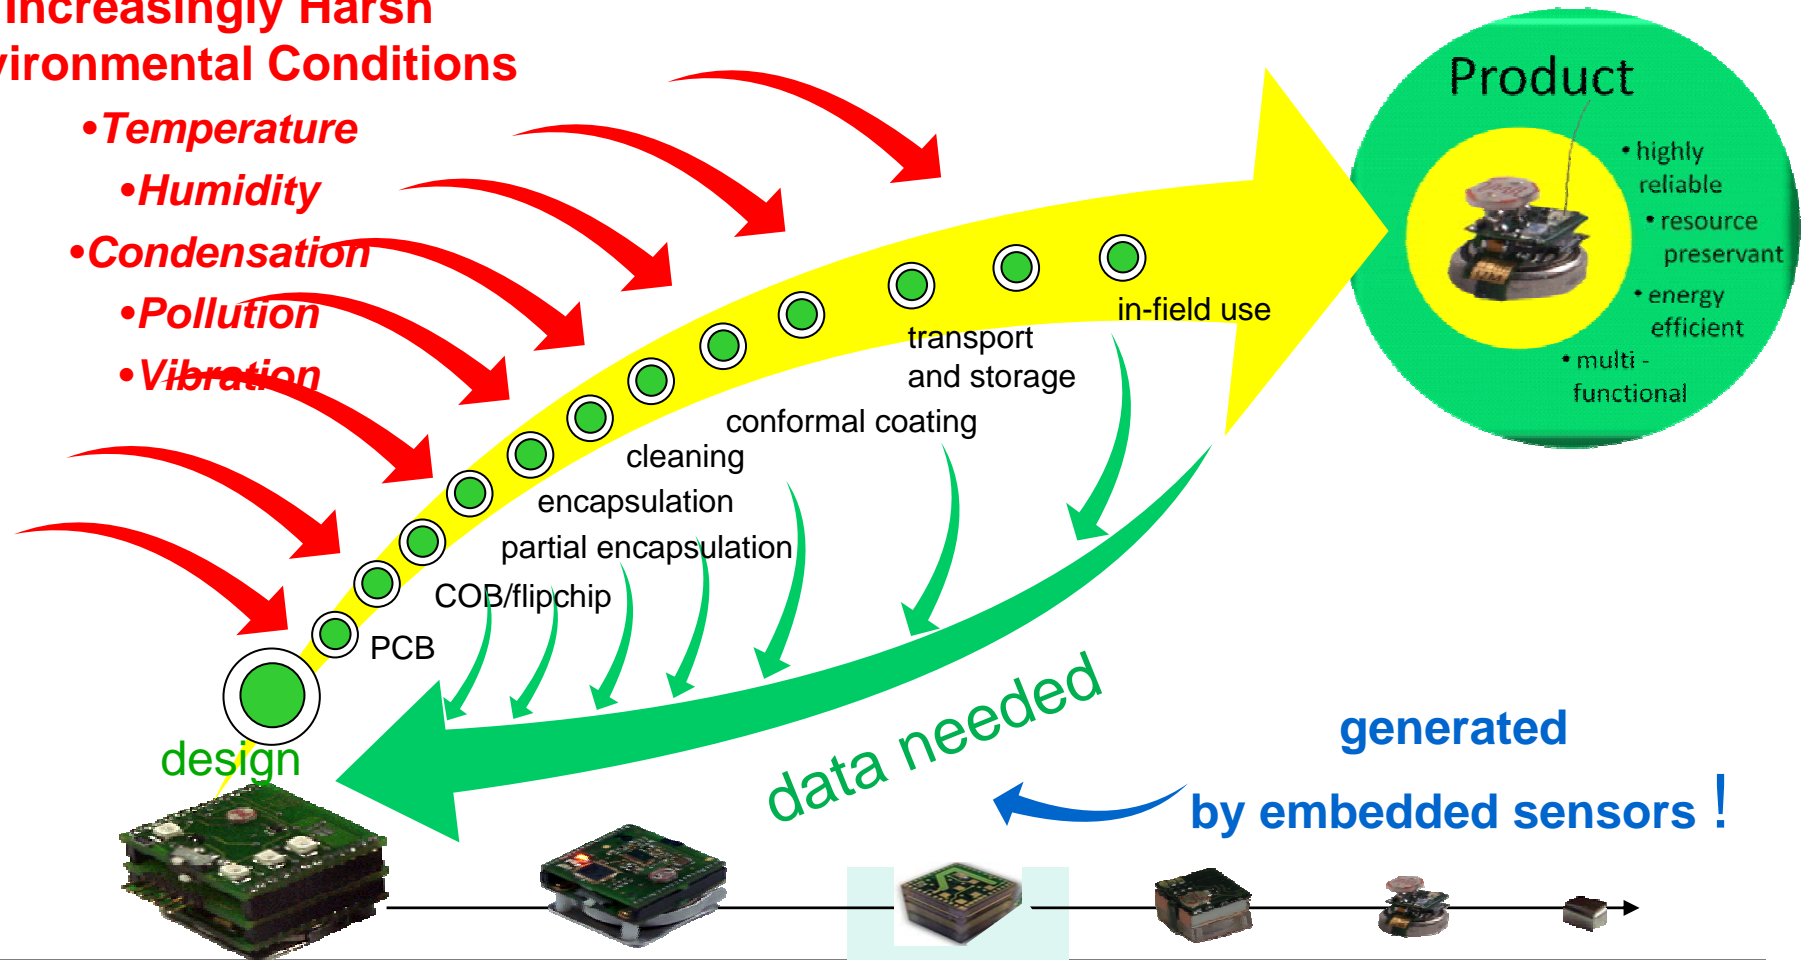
Increasingly Harsh
ironmental Conditions
•Temperature
•Humidity
•Condensation
•Pollution
•Vibration

Product
• highly reliable
• resource preservant
• energy efficient
• multi - functional

in-field use
transport and storage
conformal coating
cleaning
encapsulation
partial encapsulation
COB/flipchip
PCB
design

data needed

generated
by embedded sensors !